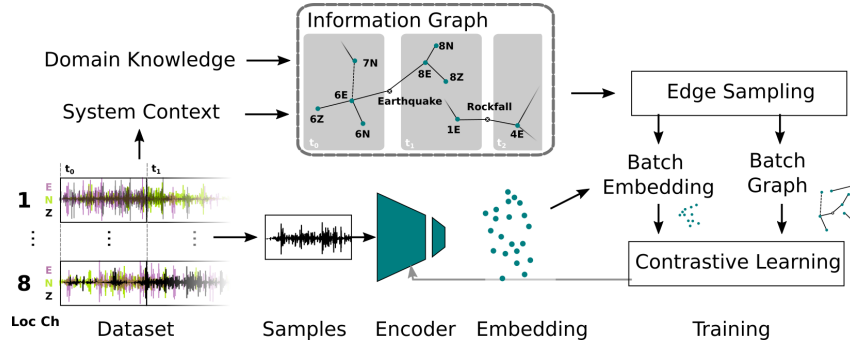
Information Graph

Domain Knowledge

System Context

7N

8N

8E

8Z

6E

Earthquake

Rockfall

6Z

1E

4E

6N

$t_0$

$t_1$

$t_2$

Edge Sampling

Batch Embedding

Batch Graph

Contrastive Learning

$t_0$

$t_1$

1

E
N
Z

⋮

⋮

⋮

8

E
N
Z

Loc Ch

Dataset

Samples

Encoder

Embedding

Training